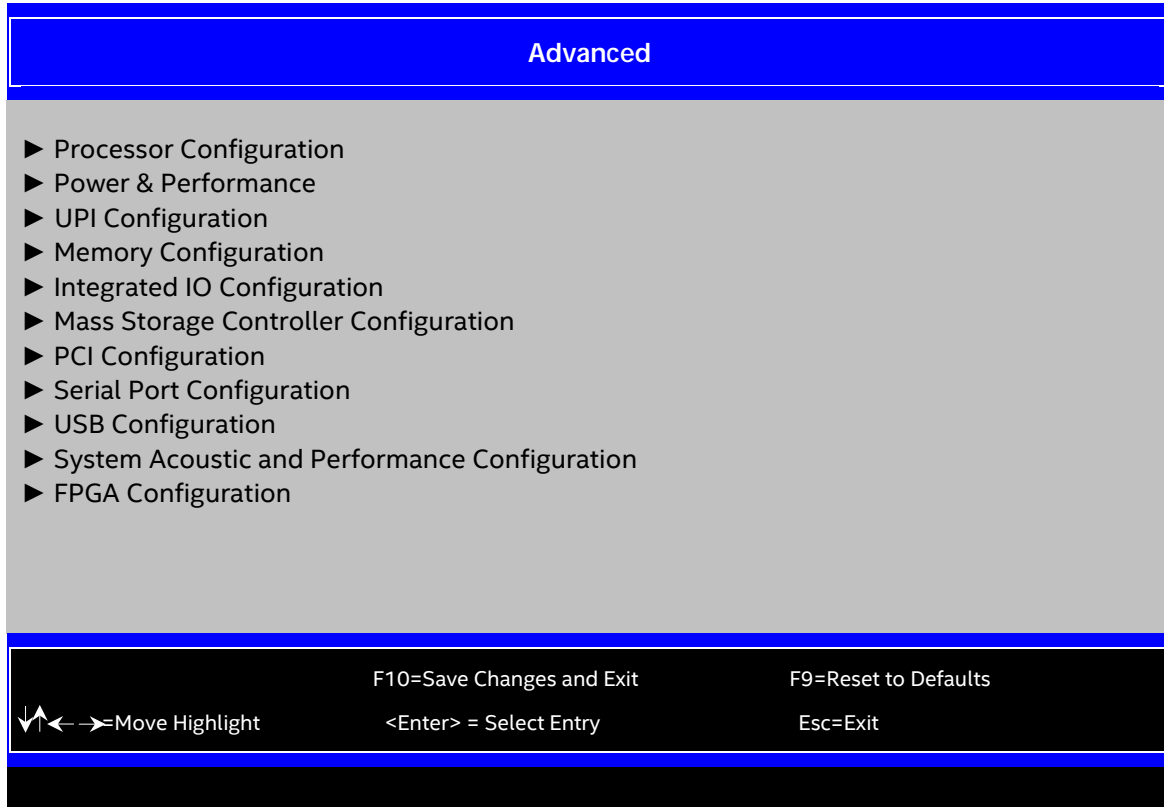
Advanced

► Processor Configuration
► Power & Performance
► UPI Configuration
► Memory Configuration
► Integrated IO Configuration
► Mass Storage Controller Configuration
► PCI Configuration
► Serial Port Configuration
► USB Configuration
► System Acoustic and Performance Configuration
► FPGA Configuration

F10=Save Changes and Exit F9=Reset to Defaults

↓↑←→=Move Highlight <Enter> = Select Entry Esc=Exit